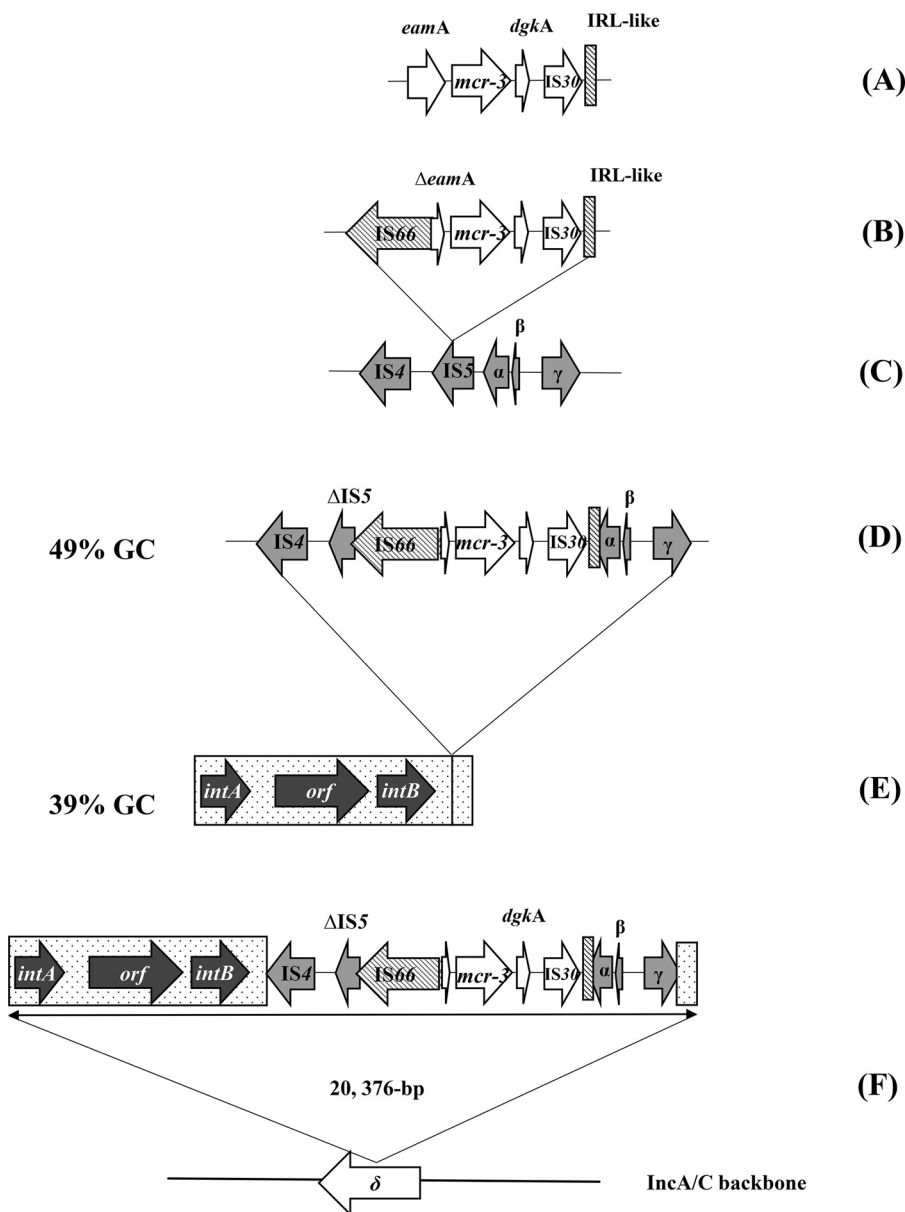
eamA dgkA IRL-like

mcr-3 IS30

(A)

ΔeamA IRL-like

IS66 mcr-3 IS30

(B)

β

IS4 IS5 α γ

(C)

ΔIS5 β

49% GC

IS4 IS66 mcr-3 IS30 α γ

(D)

39% GC

intA orf intB

(E)

ΔIS5 dgkA β

intA orf intB IS4 IS66 mcr-3 IS30 α γ

20, 376-bp

(F)

δ

IncA/C backbone